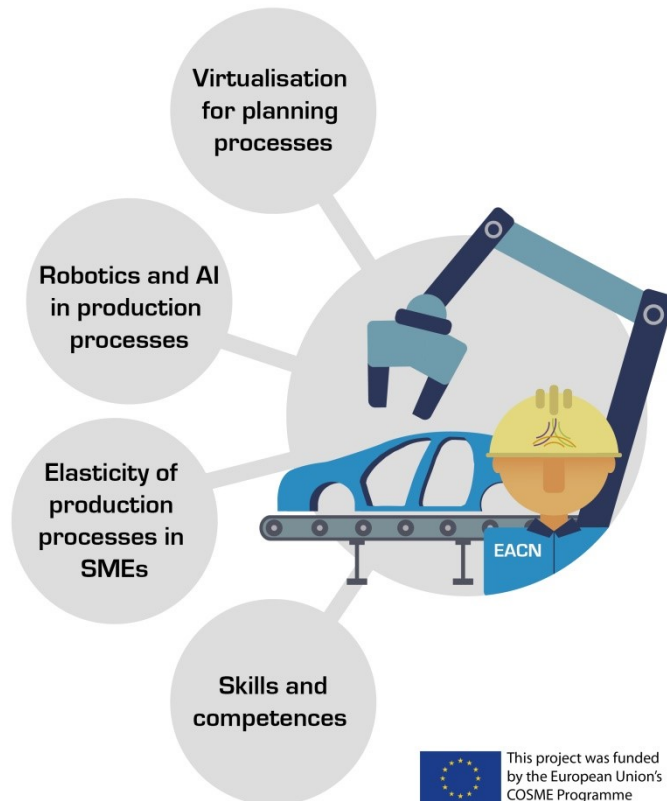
Virtualisation for planning processes

Robotics and AI in production processes

Elasticity of production processes in SMEs

Skills and competences

EACN

This project was funded by the European Union's COSME Programme